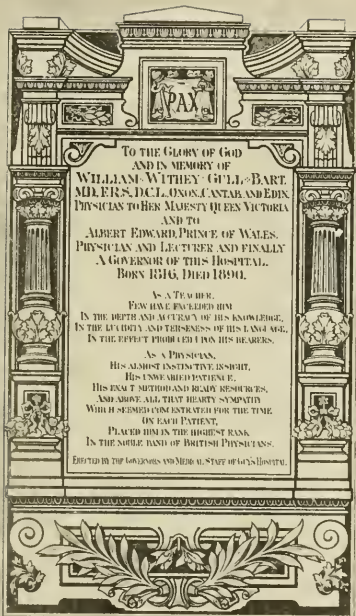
PAX

TO THE GLORY OF GOD AND IN MEMORY OF WILLIAM WITHEY GULL BART. M.D. F.R.S. D.C.L. OXON. CANTAB AND EDIN. PHYSICIAN TO HER MAJESTY QUEEN VICTORIA AND TO ALBERT EDWARD, PRINCE OF WALES. PHYSICIAN AND LECTURER AND FINALLY A GOVERNOR OF THIS HOSPITAL. BORN 1816, DIED 1890.

AS A TEACHER, FEW HAVE EXCELLED HIM IN THE DEPTH AND ACCURACY OF HIS KNOWLEDGE, IN THE LUCIDITY AND TERSENESS OF HIS LANGUAGE, IN THE EFFECT PRODUCED UPON HIS HEARERS.

AS A PHYSICIAN, HIS ALMOST INSTINCTIVE INSIGHT, HIS UNWEARIED PATIENCE, HIS EXACT METHOD AND READY RESOURCES, AND ABOVE ALL THAT HEARTY SYMPATHY WHICH SEEMED CONCENTRATED FOR THE TIME ON EACH PATIENT, PLACED HIM IN THE HIGHEST RANK IN THE NOBLE BAND OF BRITISH PHYSICIANS.

ERECTED BY THE GOVERNORS AND MEDICAL STAFF OF GUY'S HOSPITAL.